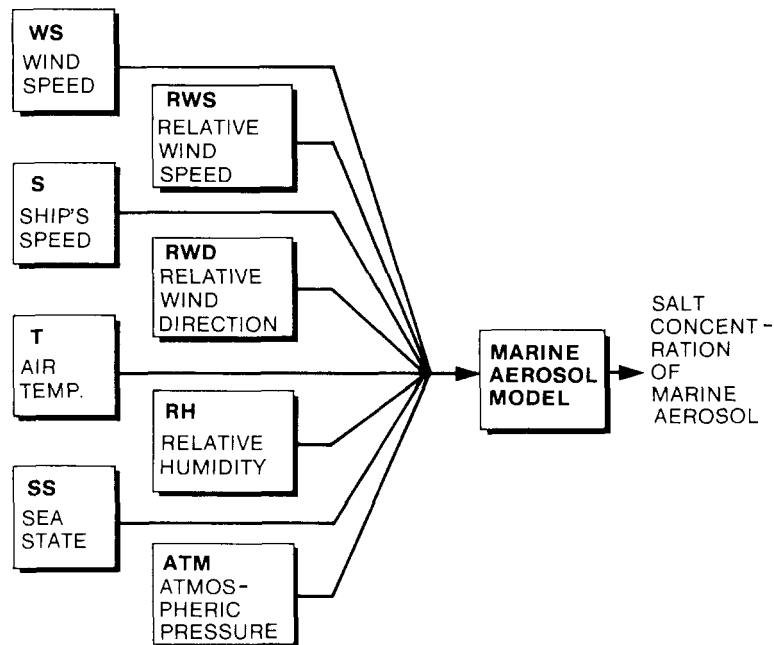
WS
WIND SPEED

RWS
RELATIVE WIND SPEED

S
SHIP'S SPEED

RWD
RELATIVE WIND DIRECTION

T
AIR TEMP.

RH
RELATIVE HUMIDITY

SS
SEA STATE

ATM
ATMOSPHERIC PRESSURE

MARINE AEROSOL MODEL

SALT CONCENTRATION OF MARINE AEROSOL